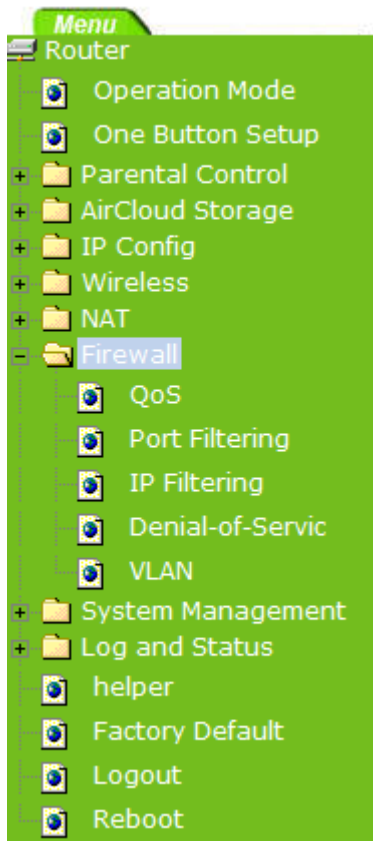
Menu
Router
Operation Mode
One Button Setup
Parental Control
AirCloud Storage
IP Config
Wireless
NAT
Firewall
QoS
Port Filtering
IP Filtering
Denial-of-Servic
VLAN
System Management
Log and Status
helper
Factory Default
Logout
Reboot